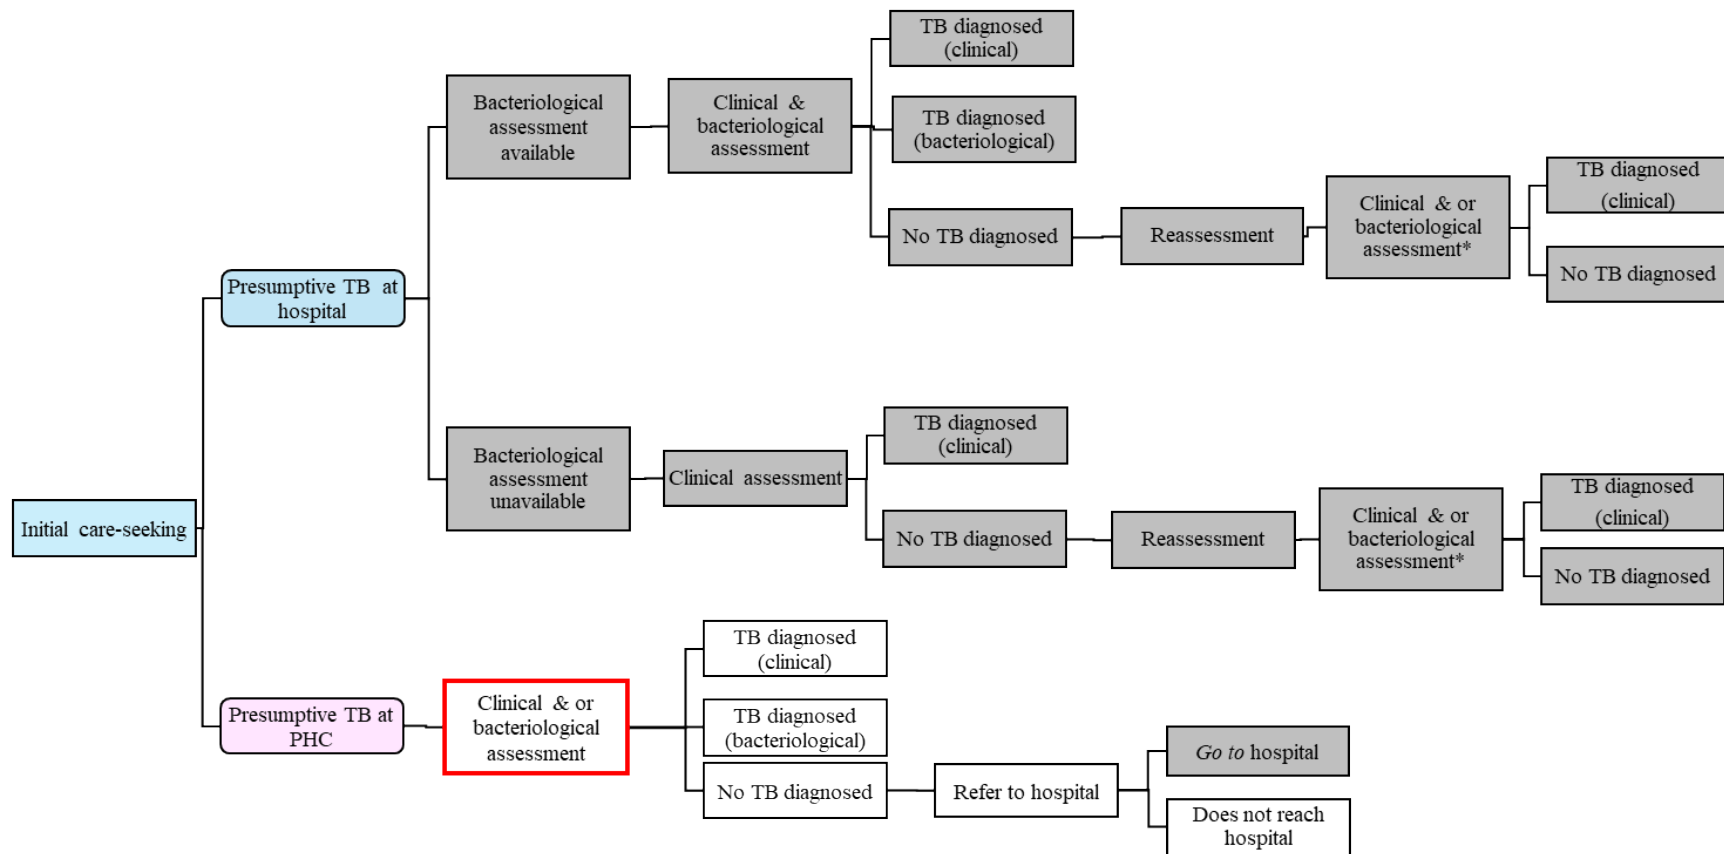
Initial care-seeking

Presumptive TB at hospital

Bacteriological assessment available

Clinical & bacteriological assessment

TB diagnosed (clinical)

TB diagnosed (bacteriological)

No TB diagnosed

Reassessment

Clinical & or bacteriological assessment*

TB diagnosed (clinical)

No TB diagnosed

Bacteriological assessment unavailable

Clinical assessment

TB diagnosed (clinical)

No TB diagnosed

Reassessment

Clinical & or bacteriological assessment*

TB diagnosed (clinical)

No TB diagnosed

Presumptive TB at PHC

Clinical & or bacteriological assessment

TB diagnosed (clinical)

TB diagnosed (bacteriological)

No TB diagnosed

Refer to hospital

*Go to* hospital

Does not reach hospital